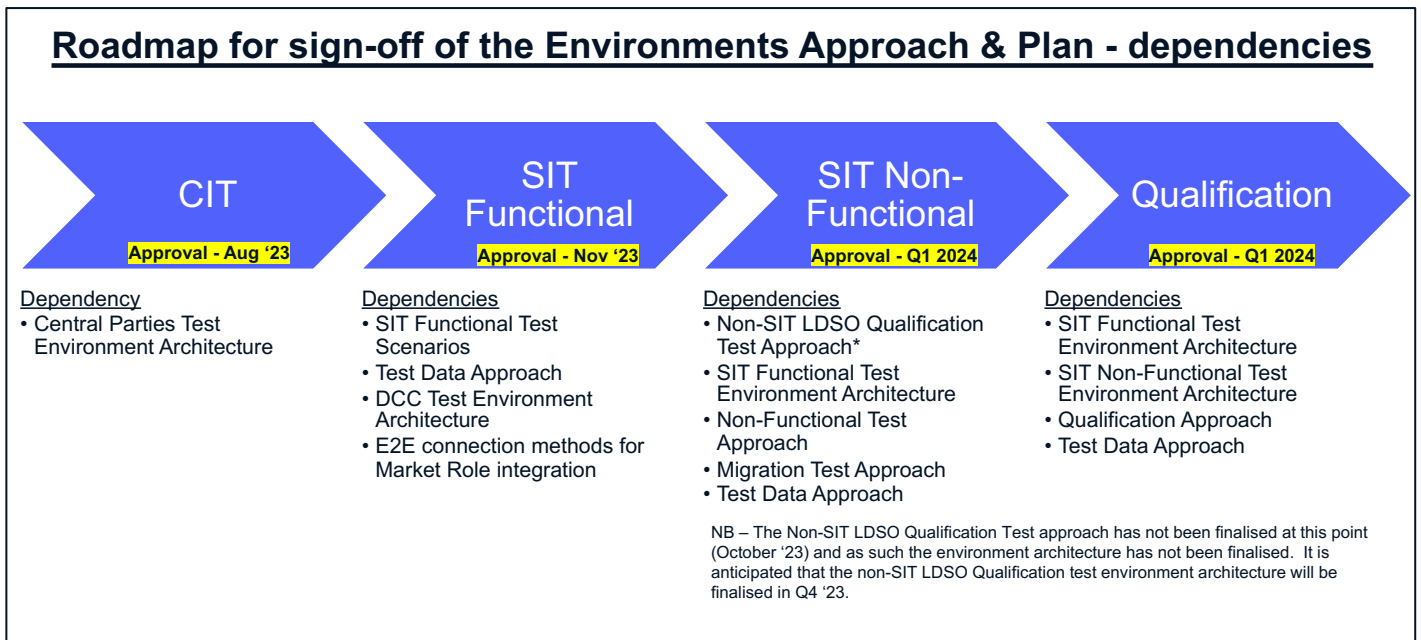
Roadmap for sign-off of the Environments Approach & Plan - dependencies

CIT

Approval - Aug '23

SIT Functional

Approval - Nov '23

SIT Non-Functional

Approval - Q1 2024

Qualification

Approval - Q1 2024

Dependency
• Central Parties Test Environment Architecture

Dependencies
• SIT Functional Test Scenarios
• Test Data Approach
• DCC Test Environment Architecture
• E2E connection methods for Market Role integration

Dependencies
• Non-SIT LDSO Qualification Test Approach*
• SIT Functional Test Environment Architecture
• Non-Functional Test Approach
• Migration Test Approach
• Test Data Approach

Dependencies
• SIT Functional Test Environment Architecture
• SIT Non-Functional Test Environment Architecture
• Qualification Approach
• Test Data Approach

NB – The Non-SIT LDSO Qualification Test approach has not been finalised at this point (October '23) and as such the environment architecture has not been finalised. It is anticipated that the non-SIT LDSO Qualification test environment architecture will be finalised in Q4 '23.